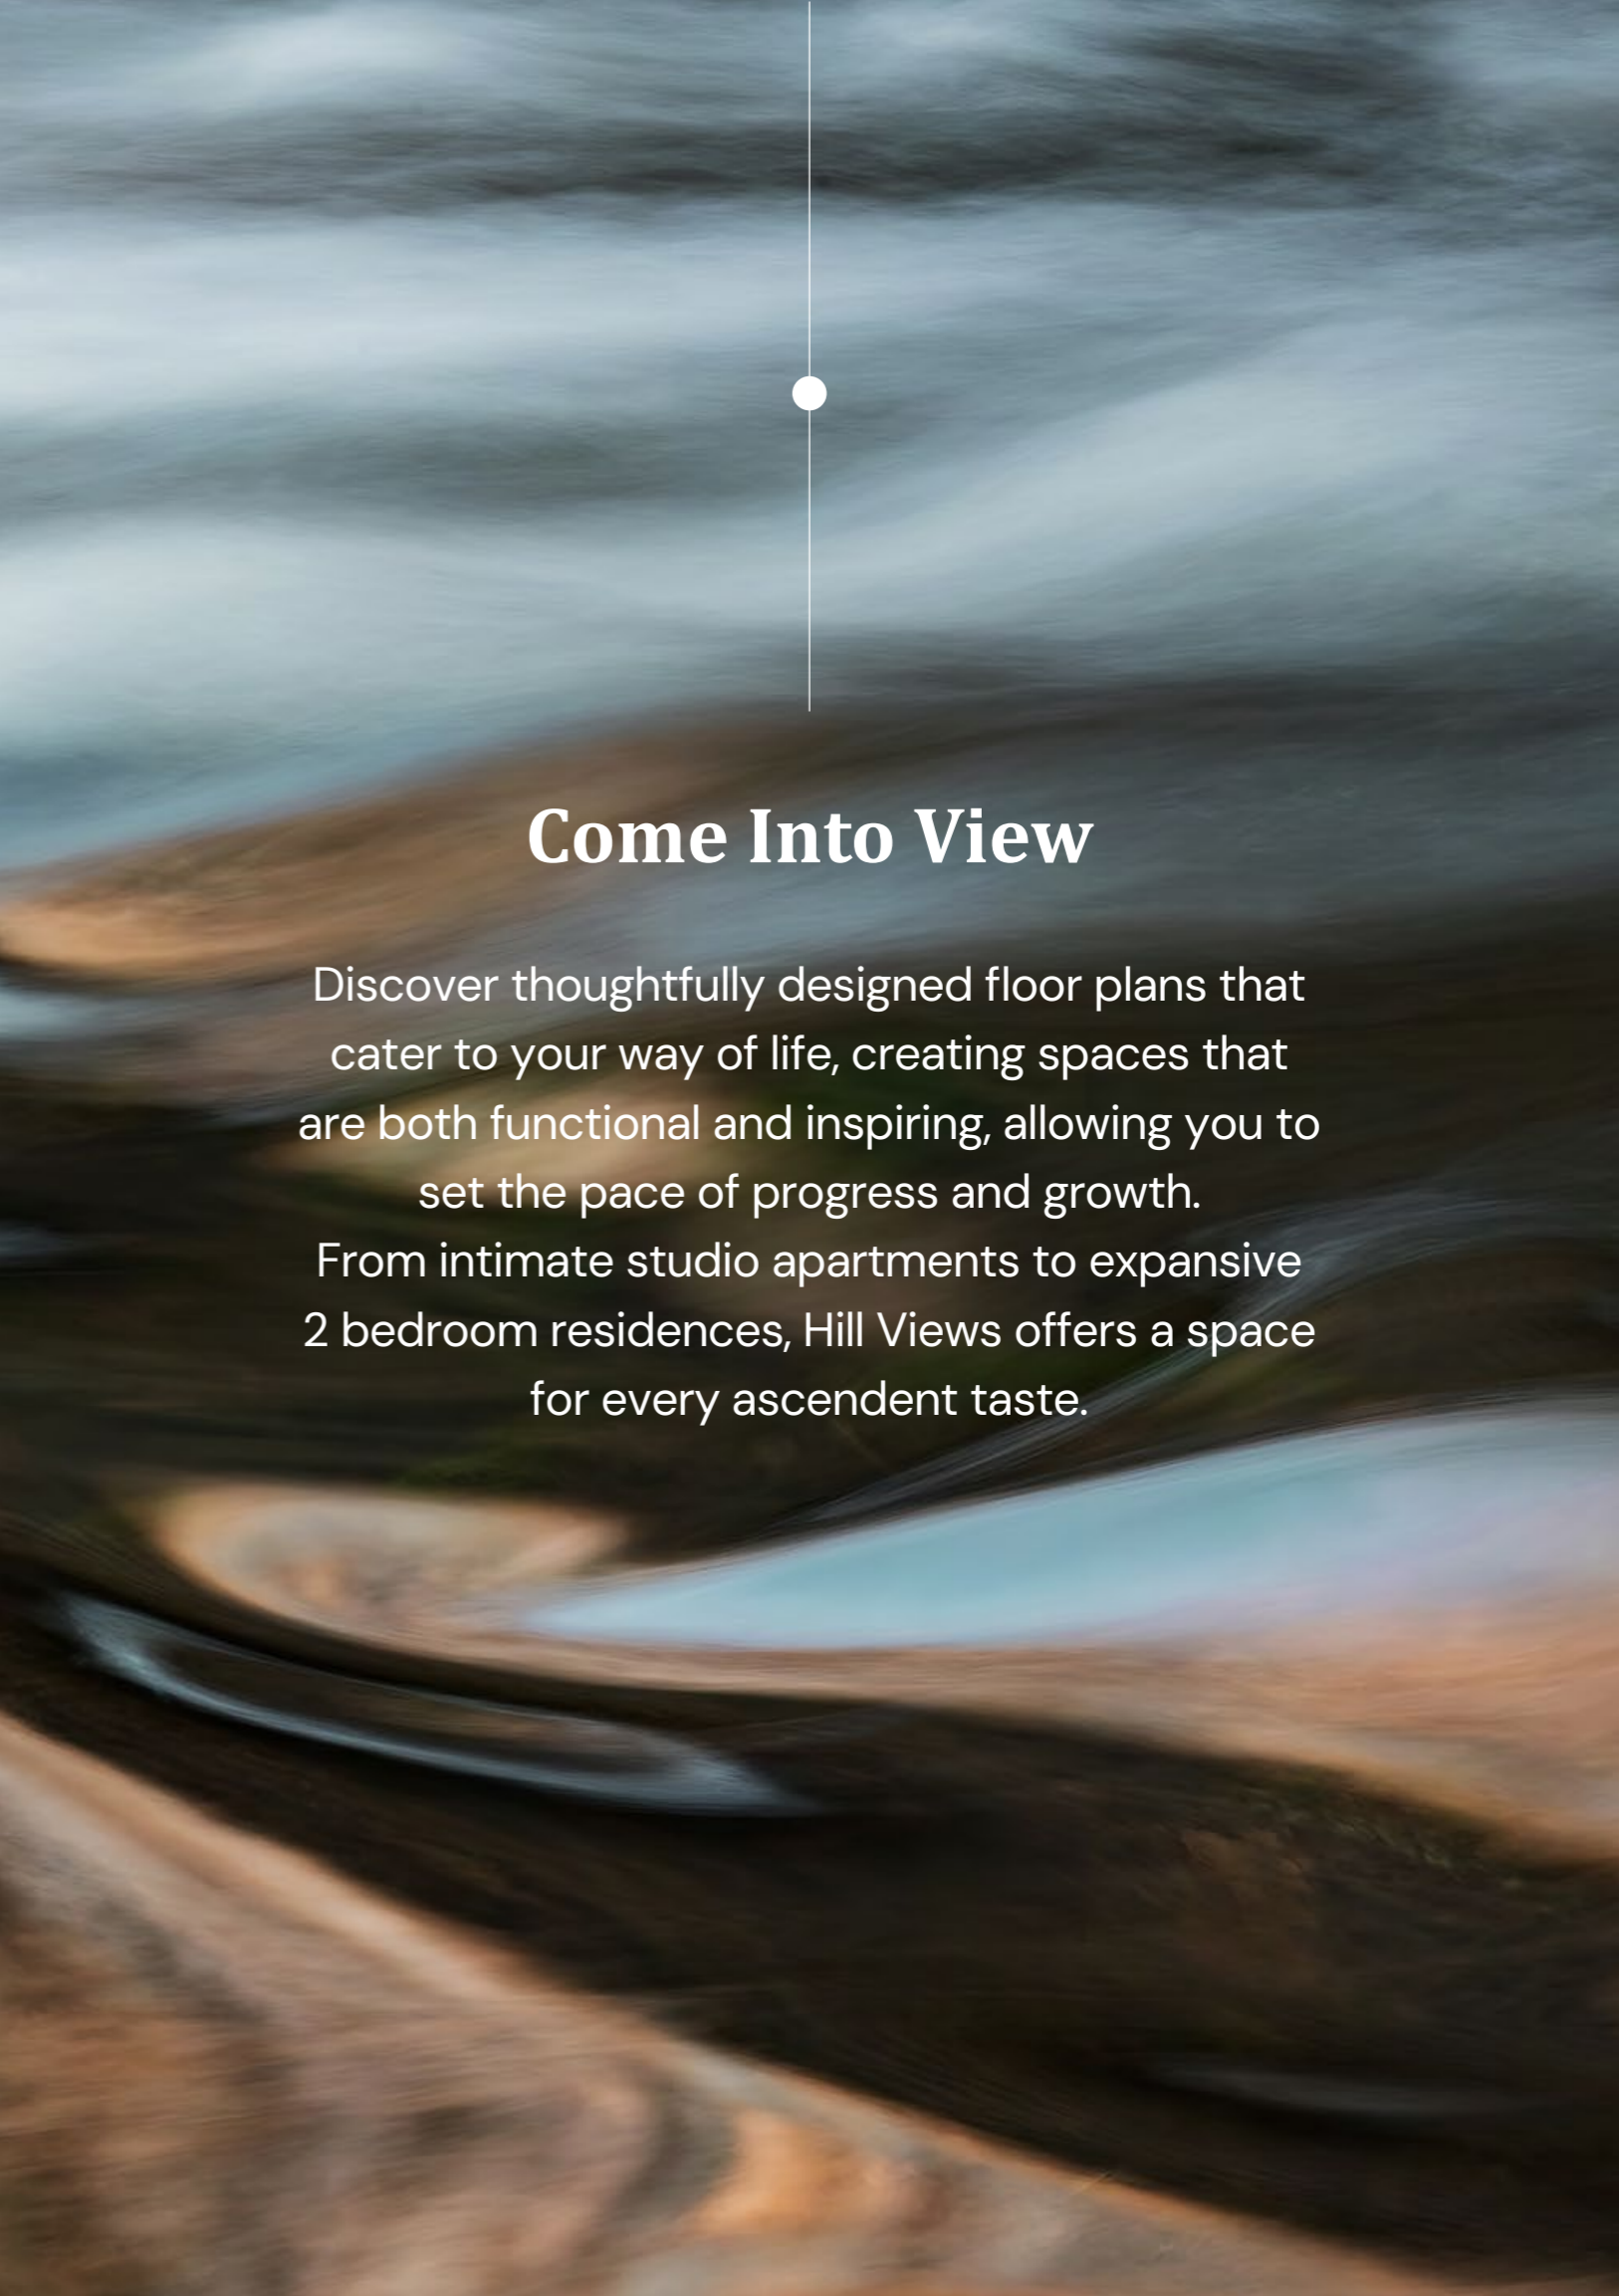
Come Into View

Discover thoughtfully designed floor plans that cater to your way of life, creating spaces that are both functional and inspiring, allowing you to set the pace of progress and growth.
From intimate studio apartments to expansive 2 bedroom residences, Hill Views offers a space for every ascendent taste.